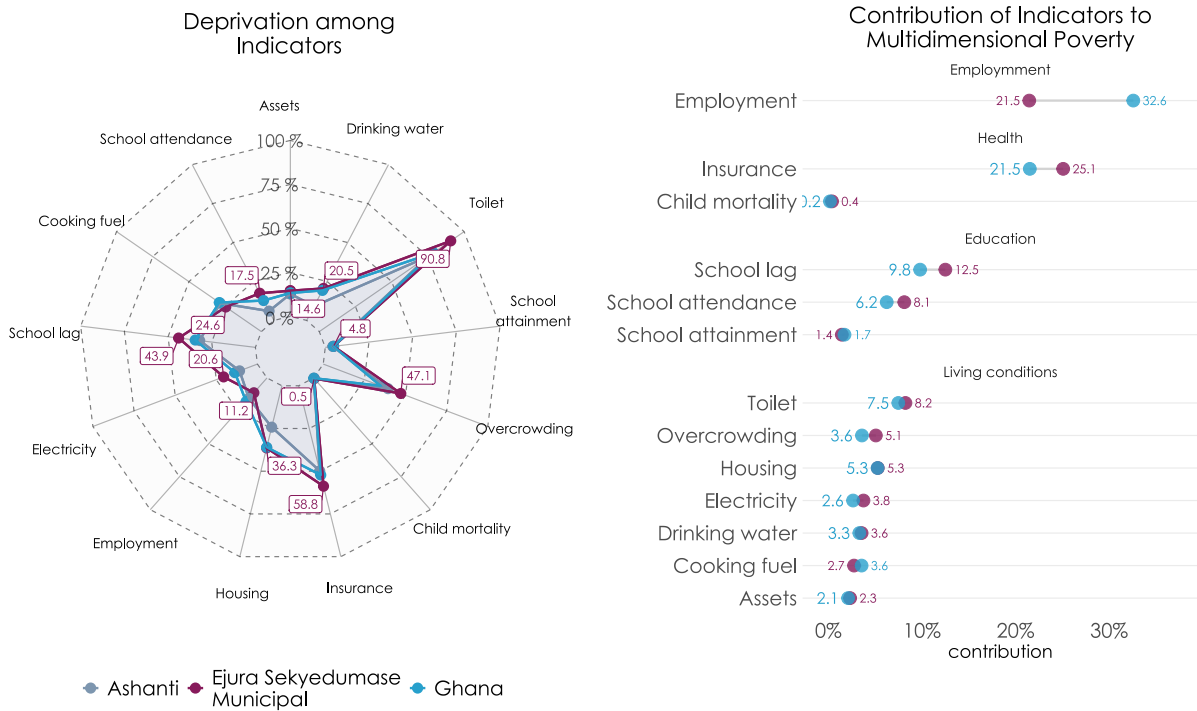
Deprivation among Indicators

Assets
Drinking water
Toilet
School attainment
Overcrowding
Child mortality
Insurance
Housing
Employment
Electricity
School lag
Cooking fuel
School attendance

100 %
75 %
50 %
25 %
0 %

17.5
20.5
90.8
14.6
4.8
24.6
43.9
20.6
47.1
11.2
0.5
36.3
58.8

Ashanti
Ejura Sekyedumase Municipal
Ghana

Contribution of Indicators to Multidimensional Poverty

Employment
Employment 21.5 32.6

Health
Insurance 21.5 25.1
Child mortality 0.2 0.4

Education
School lag 9.8 12.5
School attendance 6.2 8.1
School attainment 1.4 1.7

Living conditions
Toilet 7.5 8.2
Overcrowding 3.6 5.1
Housing 5.3 5.3
Electricity 2.6 3.8
Drinking water 3.3 3.6
Cooking fuel 2.7 3.6
Assets 2.1 2.3

0% 10% 20% 30%
contribution